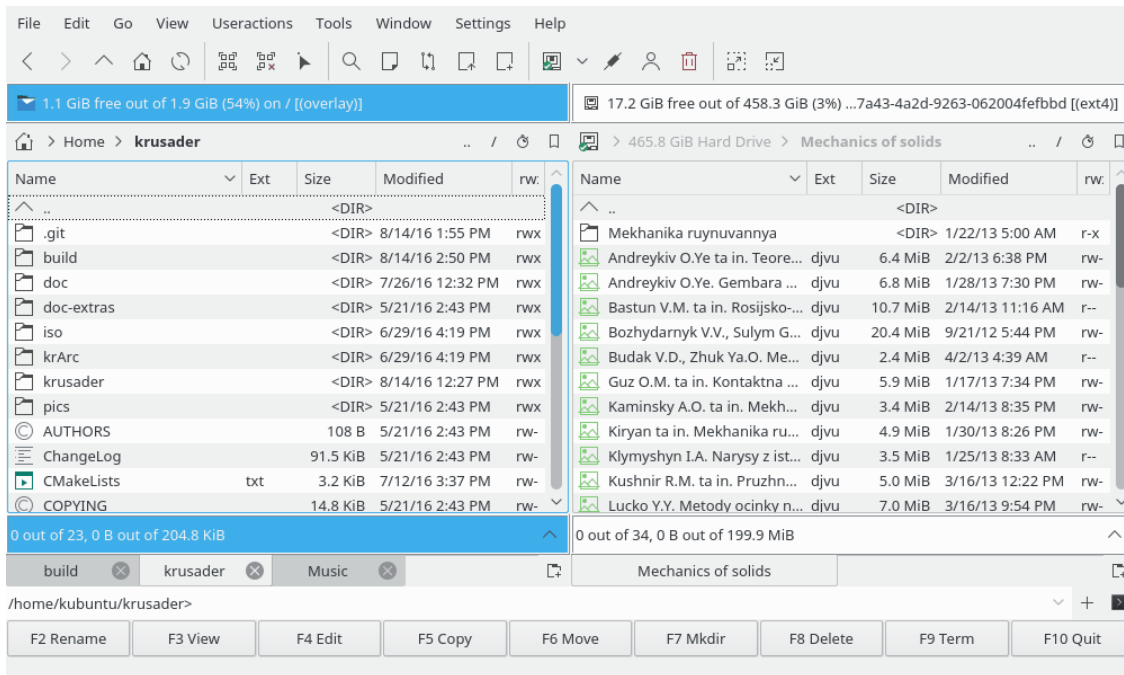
File Edit Go View Useractions Tools Window Settings Help

1.1 GiB free out of 1.9 GiB (54%) on / [(overlay)]

17.2 GiB free out of 458.3 GiB (3%) ...7a43-4a2d-9263-062004fefbbd [(ext4)]

> Home > krusader .. /

> 465.8 GiB Hard Drive > Mechanics of solids .. /

| Name | Ext | Size | Modified | rw: |
|---|---|---|---|---|
| .. | | <DIR> | | |
| .git | | <DIR> | 8/14/16 1:55 PM | rwx |
| build | | <DIR> | 8/14/16 2:50 PM | rwx |
| doc | | <DIR> | 7/26/16 12:32 PM | rwx |
| doc-extras | | <DIR> | 5/21/16 2:43 PM | rwx |
| iso | | <DIR> | 6/29/16 4:19 PM | rwx |
| krArc | | <DIR> | 6/29/16 4:19 PM | rwx |
| krusader | | <DIR> | 8/14/16 12:27 PM | rwx |
| pics | | <DIR> | 5/21/16 2:43 PM | rwx |
| AUTHORS | | 108 B | 5/21/16 2:43 PM | rw- |
| ChangeLog | | 91.5 KiB | 5/21/16 2:43 PM | rw- |
| CMakeLists | txt | 3.2 KiB | 7/12/16 3:37 PM | rw- |
| COPYING | | 14.8 KiB | 5/21/16 2:43 PM | rw- |

| Name | Ext | Size | Modified | rw: |
|---|---|---|---|---|
| .. | | <DIR> | | |
| Mekhanika ruynuvannya | | <DIR> | 1/22/13 5:00 AM | r-x |
| Andreykiv O.Ye ta in. Teore... | djvu | 6.4 MiB | 2/2/13 6:38 PM | rw- |
| Andreykiv O.Ye. Gembara ... | djvu | 6.8 MiB | 1/28/13 7:30 PM | rw- |
| Bastun V.M. ta in. Rosijsko-... | djvu | 10.7 MiB | 2/14/13 11:16 AM | r-- |
| Bozhydarnyk V.V., Sulym G... | djvu | 20.4 MiB | 9/21/12 5:44 PM | rw- |
| Budak V.D., Zhuk Ya.O. Me... | djvu | 2.4 MiB | 4/2/13 4:39 AM | r-- |
| Guz O.M. ta in. Kontaktna ... | djvu | 5.9 MiB | 1/17/13 7:34 PM | rw- |
| Kaminsky A.O. ta in. Mekh... | djvu | 3.4 MiB | 2/14/13 8:35 PM | rw- |
| Kiryan ta in. Mekhanika ru... | djvu | 4.9 MiB | 1/30/13 8:26 PM | rw- |
| Klymyshyn I.A. Narysy z ist... | djvu | 3.5 MiB | 1/25/13 8:33 AM | r-- |
| Kushnir R.M. ta in. Pruzhn... | djvu | 5.0 MiB | 3/16/13 12:22 PM | rw- |
| Lucko Y.Y. Metody ocinky n... | djvu | 7.0 MiB | 3/16/13 9:54 PM | rw- |

0 out of 23, 0 B out of 204.8 KiB

0 out of 34, 0 B out of 199.9 MiB

build krusader Music

Mechanics of solids

/home/kubuntu/krusader>

F2 Rename F3 View F4 Edit F5 Copy F6 Move F7 Mkdir F8 Delete F9 Term F10 Quit